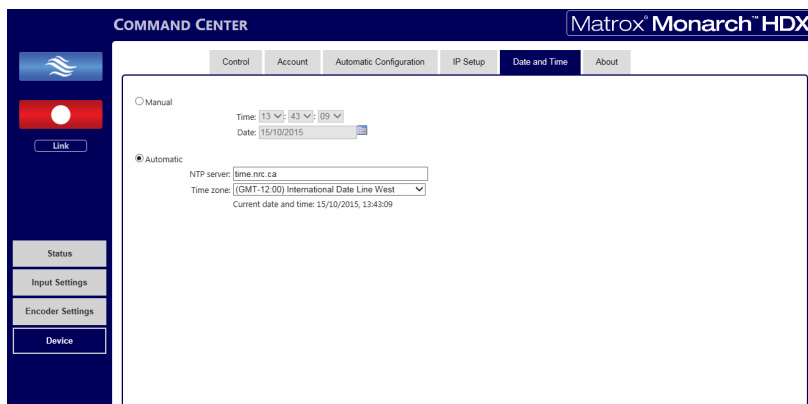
COMMAND CENTER

Matrox® Monarch™ HDX

Link

Status

Input Settings

Encoder Settings

Device

Control | Account | Automatic Configuration | IP Setup | Date and Time | About

Manual

Time: 13 : 43 : 09

Date: 15/10/2015

Automatic

NTP server: time.nrc.ca

Time zone: (GMT-12:00) International Date Line West

Current date and time: 15/10/2015, 13:43:09